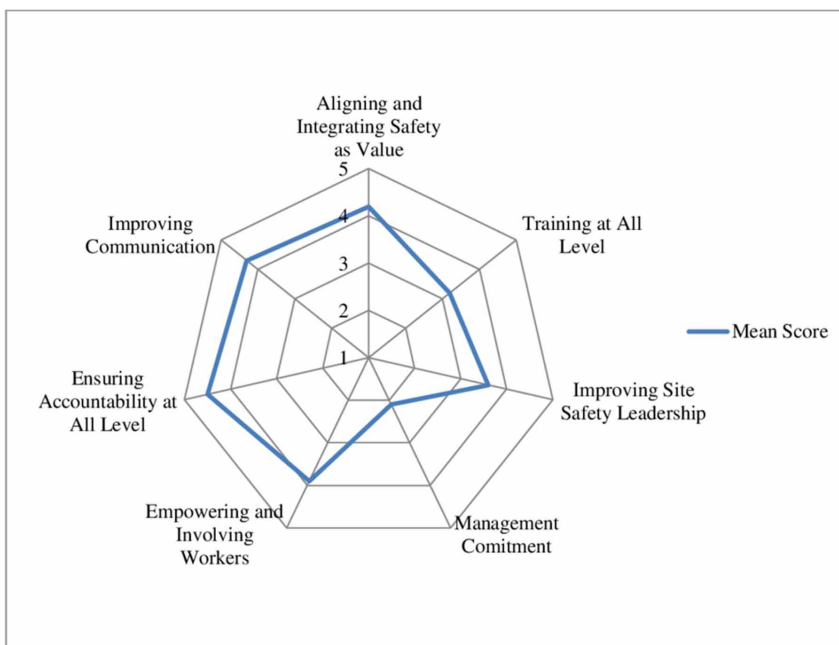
Aligning and Integrating Safety as Value

5

4

3

2

1

Training at All Level

Improving Site Safety Leadership

Management Comitment

Empowering and Involving Workers

Ensuring Accountability at All Level

Improving Communication

Mean Score